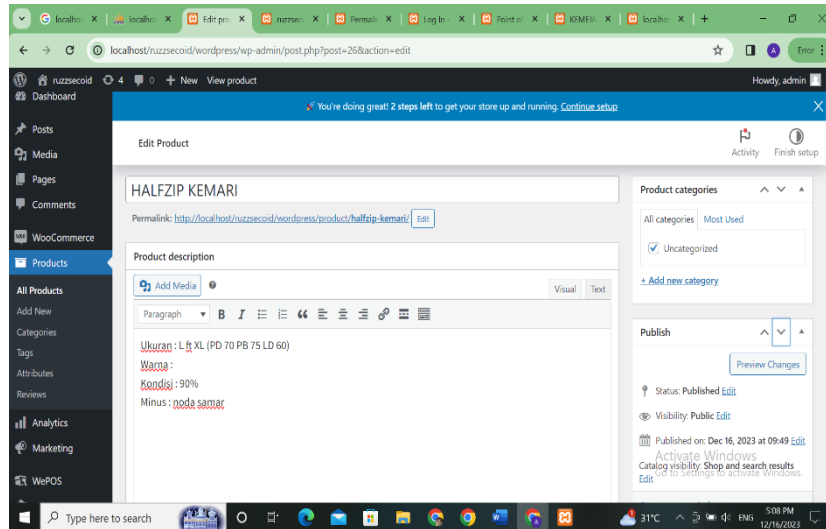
localhost | localhost | Edit pro | ruzzseco | Permalink | Log In | Point of | KEMEM | localhost

localhost/ruzzsecoid/wordpress/wp-admin/post.php?post=26&action=edit

Error

ruzzsecoid 4 0 + New View product Howdy, admin

Dashboard

🎉 You're doing great! 2 steps left to get your store up and running. Continue setup

Posts
Media
Pages
Comments
WooCommerce
Products
All Products
Add New
Categories
Tags
Attributes
Reviews
Analytics
Marketing
WePOS

Edit Product

Activity Finish setup

HALFZIP KEMARI

Permalink: http://localhost/ruzzsecoid/wordpress/product/halfzip-kemari/ Edit

Product description

Add Media

Visual Text

Paragraph

Ukuran : L ft XL (PD 70 PB 75 LD 60)

Warna :

Kondisi : 90%

Minus : noda samar

Product categories

All categories Most Used

Uncategorized

+ Add new category

Publish

Preview Changes

Status: Published Edit

Visibility: Public Edit

Published on: Dec 16, 2023 at 09:49 Edit

Activate Windows
Go to Settings to activate Windows.

Catalog visibility: Shop and search results
Edit

Type here to search

31°C ENG 5:08 PM 12/16/2023